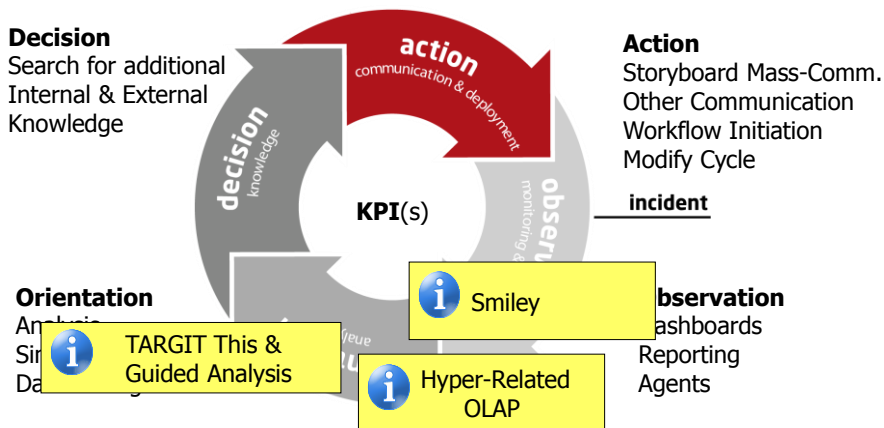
**Decision**
Search for additional Internal & External Knowledge

action
communication & deployment

**Action**
Storyboard Mass-Comm.
Other Communication
Workflow Initiation
Modify Cycle

decision
knowledge

**KPI**(s)

observ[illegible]
monitoring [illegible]

incident

**Orientation**
Ana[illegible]
Si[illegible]
Da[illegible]

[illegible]
analy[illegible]

i Smiley

**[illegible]bservation**
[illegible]ashboards
Reporting
Agents

i TARGIT This & Guided Analysis

i Hyper-Related OLAP